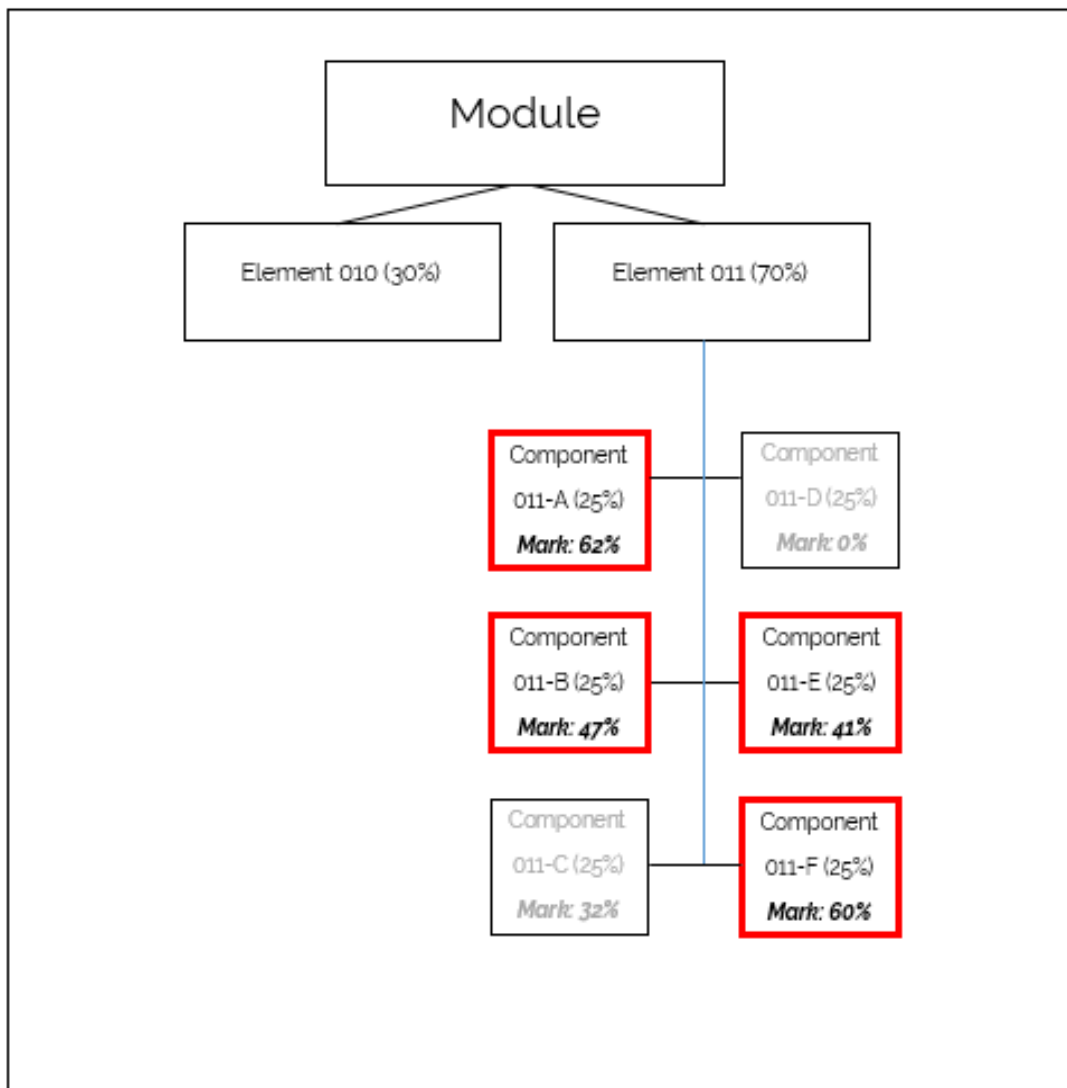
Module

Element 010 (30%)

Element 011 (70%)

Component 011-A (25%) Mark: 62%

Component 011-D (25%) Mark: 0%

Component 011-B (25%) Mark: 47%

Component 011-E (25%) Mark: 41%

Component 011-C (25%) Mark: 32%

Component 011-F (25%) Mark: 60%